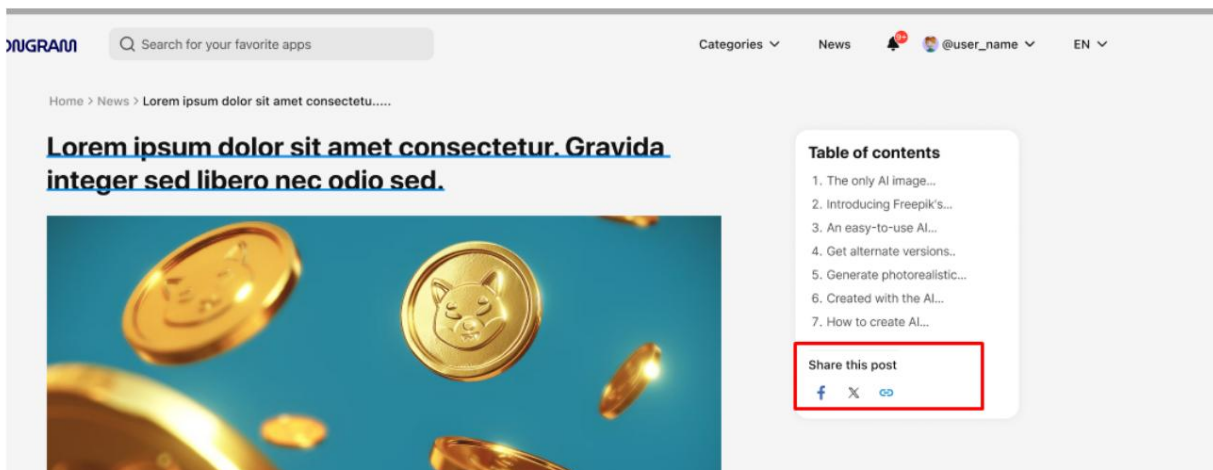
ONGRAM

Search for your favorite apps

Categories

News

9+

@user_name

EN

Home > News > Lorem ipsum dolor sit amet consectetu.....

Lorem ipsum dolor sit amet consectetur. Gravida integer sed libero nec odio sed.

Table of contents

1. The only AI image...
2. Introducing Freepik's...
3. An easy-to-use AI...
4. Get alternate versions..
5. Generate photorealistic...
6. Created with the AI...
7. How to create AI...

Share this post